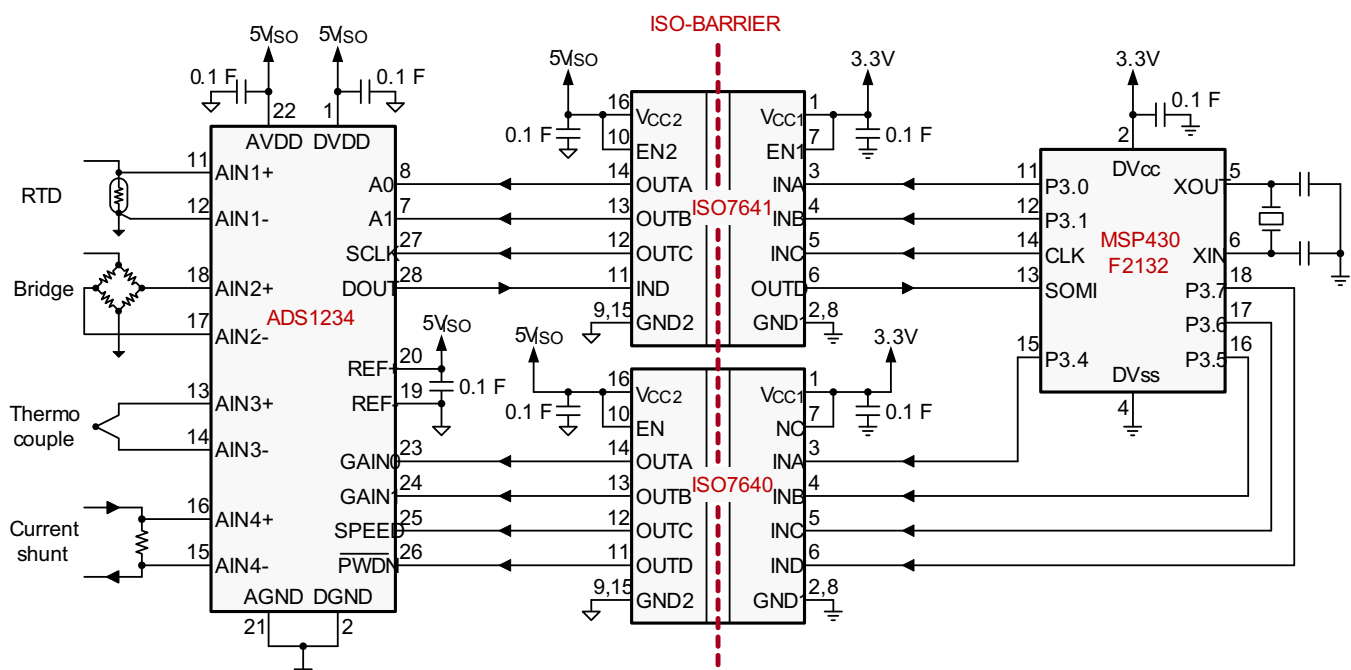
ISO-BARRIER

5VISO
5VISO
0.1 F
22
1
0.1 F
AVDD DVDD
11 AIN1+
RTD
12 AIN1-
8 A0
7 A1
27 SCLK
28 DOUT
Bridge
18 AIN2+
17 AIN2-
ADS1234
5VISO
20 REF+
19 REF-
0.1 F
Thermo couple
13 AIN3+
14 AIN3-
23 GAIN0
24 GAIN1
25 SPEED
26 $\overline{PWDN}$
Current shunt
16 AIN4+
15 AIN4-
AGND DGND
21 2

5VISO
0.1 F
16 VCC2
10 EN2
14 OUTA
13 OUTB
12 OUTC
11 IND
9,15 GND2
ISO7641
VCC1 1
EN1 7
INA 3
INB 4
INC 5
OUTD 6
GND1 2,8
3.3V
0.1 F

5VISO
0.1 F
16 VCC2
10 EN
14 OUTA
13 OUTB
12 OUTC
11 OUTD
9,15 GND2
ISO7640
VCC1 1
NC 7
INA 3
INB 4
INC 5
IND 6
GND1 2,8
3.3V
0.1 F

3.3V
0.1 F
2
DVcc
11 P3.0
12 P3.1
14 CLK
13 SOMI
15 P3.4
MSP430 F2132
XOUT 5
XIN 6
P3.7 18
P3.6 17
P3.5 16
DVss
4